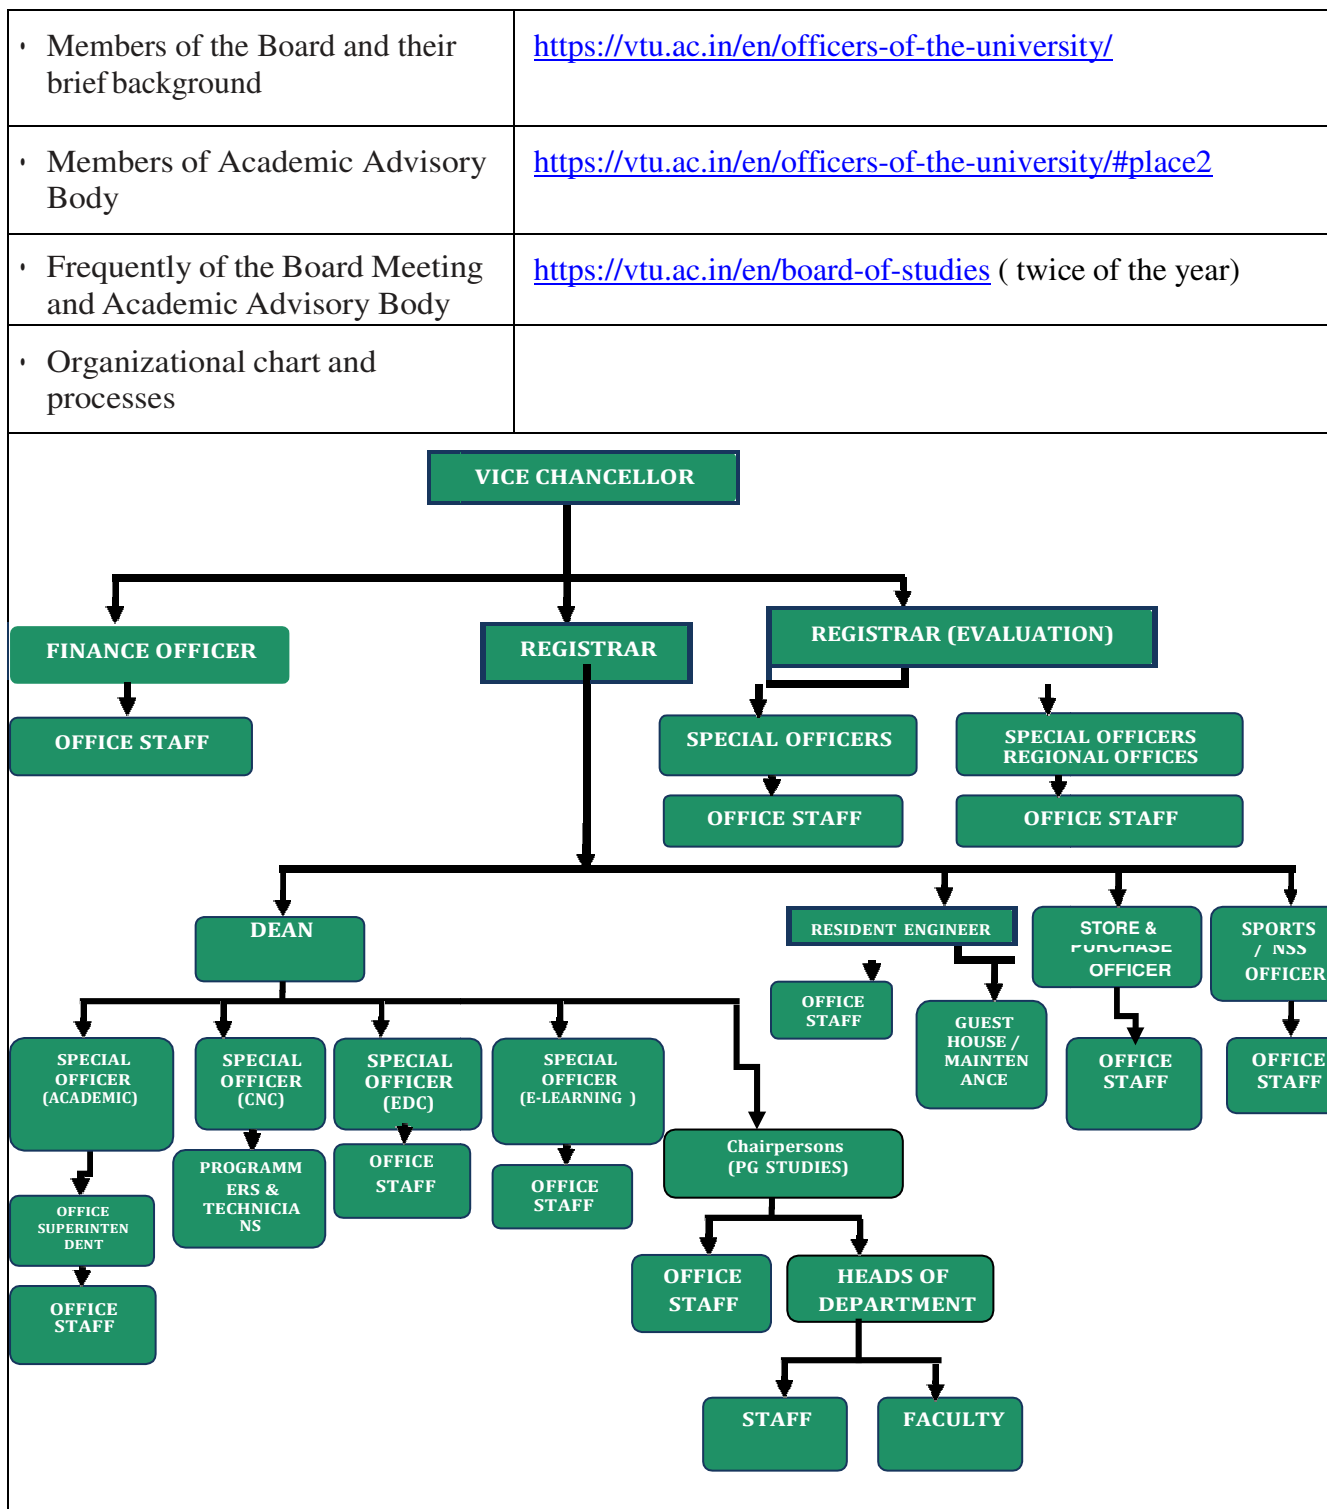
| • Members of the Board and their brief background | https://vtu.ac.in/en/officers-of-the-university/ |
|---|---|
| • Members of Academic Advisory Body | https://vtu.ac.in/en/officers-of-the-university/#place2 |
| • Frequently of the Board Meeting and Academic Advisory Body | https://vtu.ac.in/en/board-of-studies ( twice of the year) |
| • Organizational chart and processes | |

VICE CHANCELLOR

FINANCE OFFICER

OFFICE STAFF

REGISTRAR

REGISTRAR (EVALUATION)

SPECIAL OFFICERS

OFFICE STAFF

SPECIAL OFFICERS REGIONAL OFFICES

OFFICE STAFF

DEAN

RESIDENT ENGINEER

OFFICE STAFF

GUEST HOUSE / MAINTENANCE

STORE & PURCHASE OFFICER

OFFICE STAFF

SPORTS / NSS OFFICER

OFFICE STAFF

SPECIAL OFFICER (ACADEMIC)

OFFICE SUPERINTENDENT

OFFICE STAFF

SPECIAL OFFICER (CNC)

PROGRAMMERS & TECHNICIANS

SPECIAL OFFICER (EDC)

OFFICE STAFF

SPECIAL OFFICER (E-LEARNING )

OFFICE STAFF

Chairpersons (PG STUDIES)

OFFICE STAFF

HEADS OF DEPARTMENT

STAFF

FACULTY